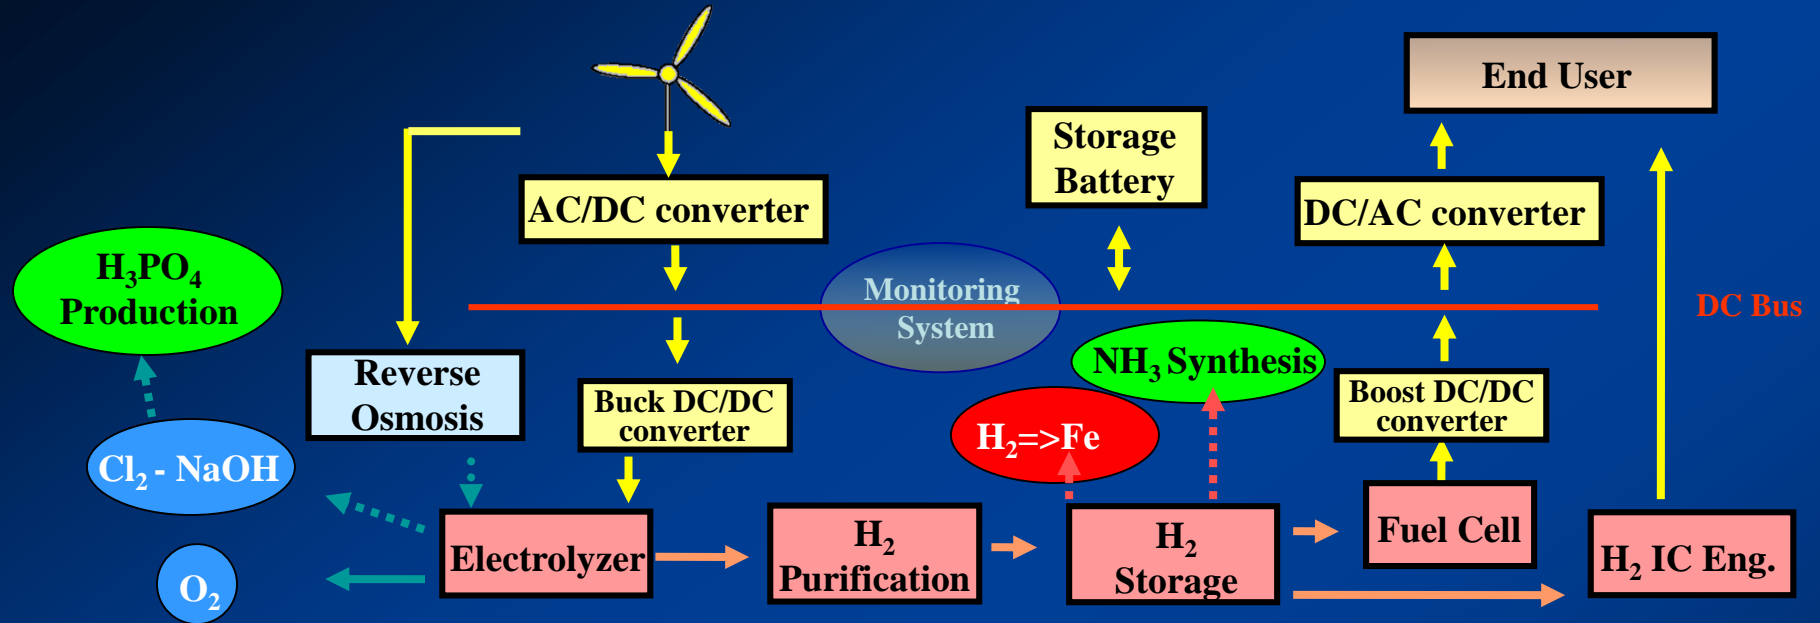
End User

Storage Battery

AC/DC converter

DC/AC converter

$H_3PO_4$ Production

Monitoring System

DC Bus

Reverse Osmosis

$NH_3$ Synthesis

Buck DC/DC converter

Boost DC/DC converter

$H_2$=>Fe

$Cl_2$ - NaOH

Electrolyzer

$H_2$ Purification

$H_2$ Storage

Fuel Cell

$H_2$ IC Eng.

$O_2$